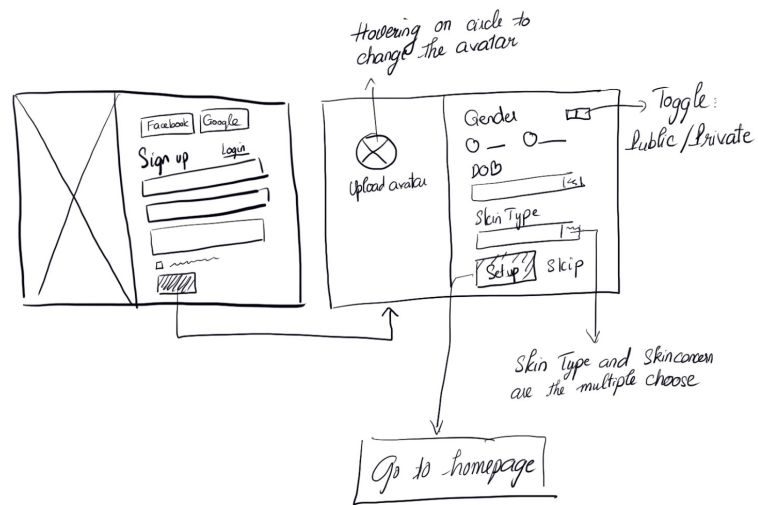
Hovering on circle to change the avatar

Facebook Google

Sign up Login

Upload avatar

Gender

DOB

Skin Type

Set up Skip

Toggle: Public / Private

Skin Type and Skinconcern are the multiple choose

Go to homepage